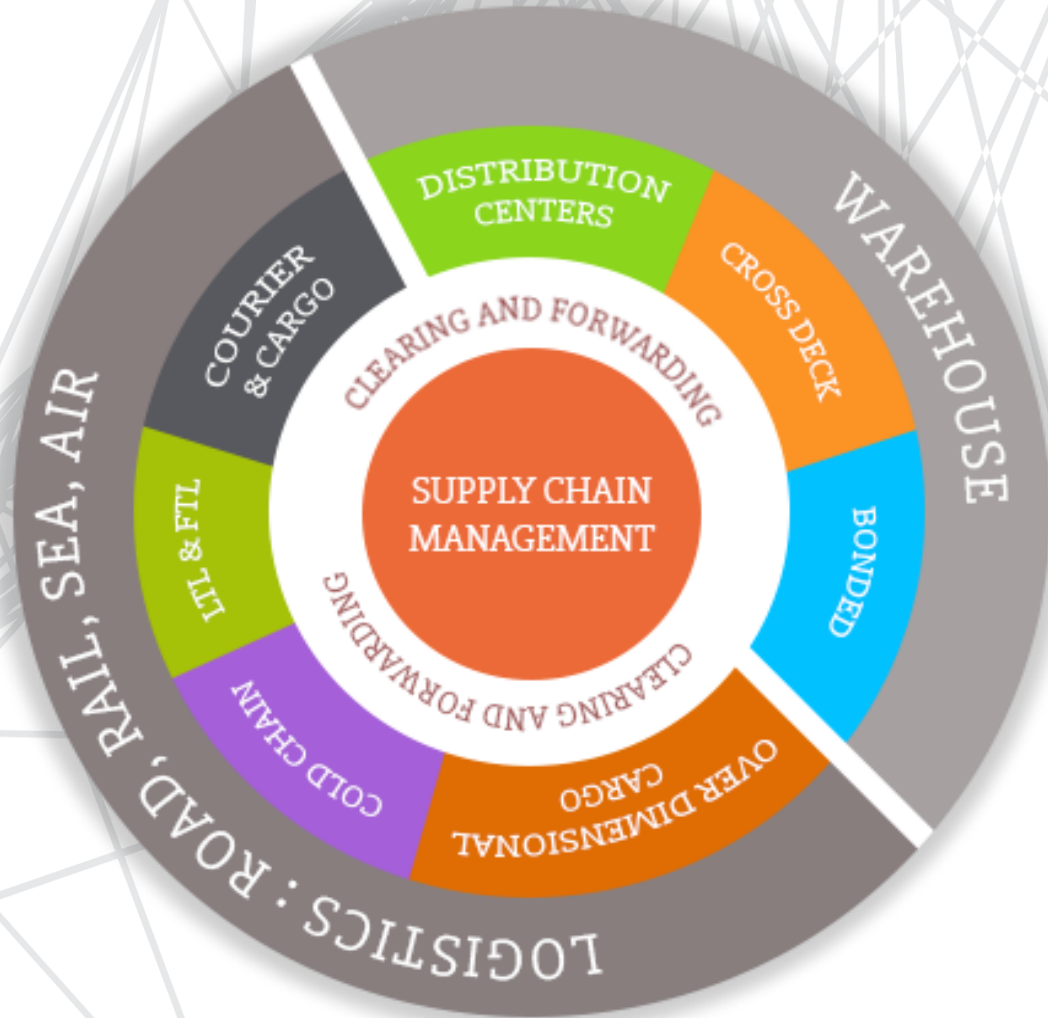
SUPPLY CHAIN MANAGEMENT

CLEARING AND FORWARDING

CLEARING AND FORWARDING

DISTRIBUTION CENTERS

CROSS DECK

BONDED

OVER DIMENSIONAL CARGO

COLD CHAIN

LTL & FTL

COURIER & CARGO

WAREHOUSE

LOGISTICS : ROAD, RAIL, SEA, AIR